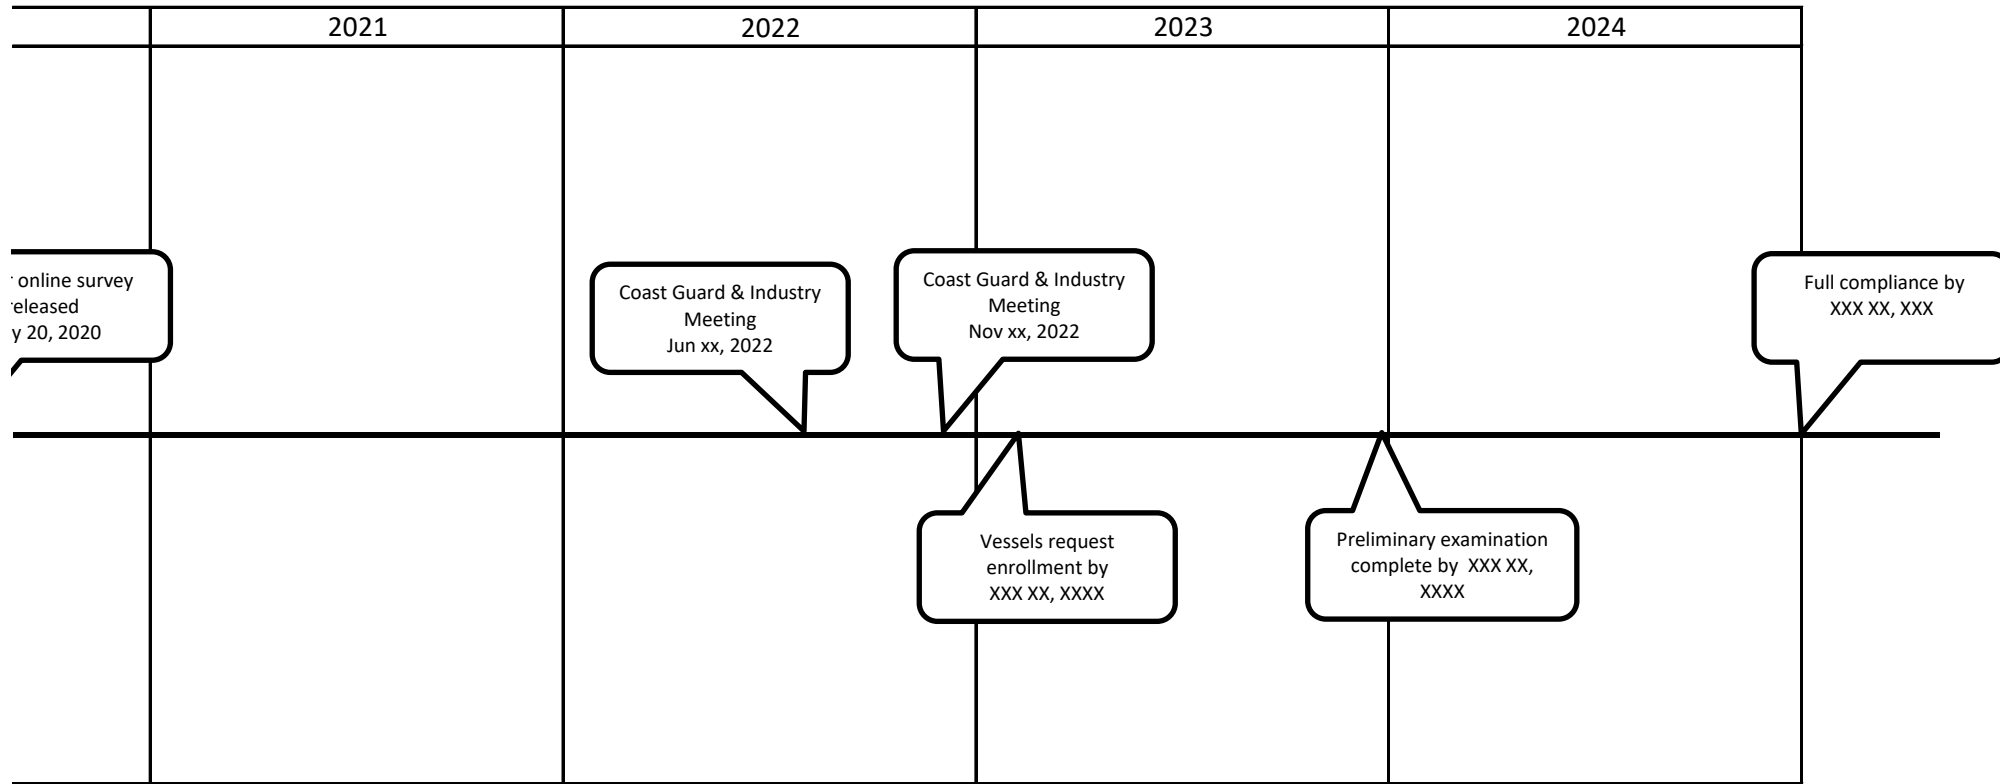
| | 2021 | 2022 | 2023 | 2024 |
|---|---|---|---|---|

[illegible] online survey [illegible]eleased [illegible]y 20, 2020

Coast Guard & Industry Meeting Jun xx, 2022

Coast Guard & Industry Meeting Nov xx, 2022

Full compliance by XXX XX, XXX

Vessels request enrollment by XXX XX, XXXX

Preliminary examination complete by XXX XX, XXXX